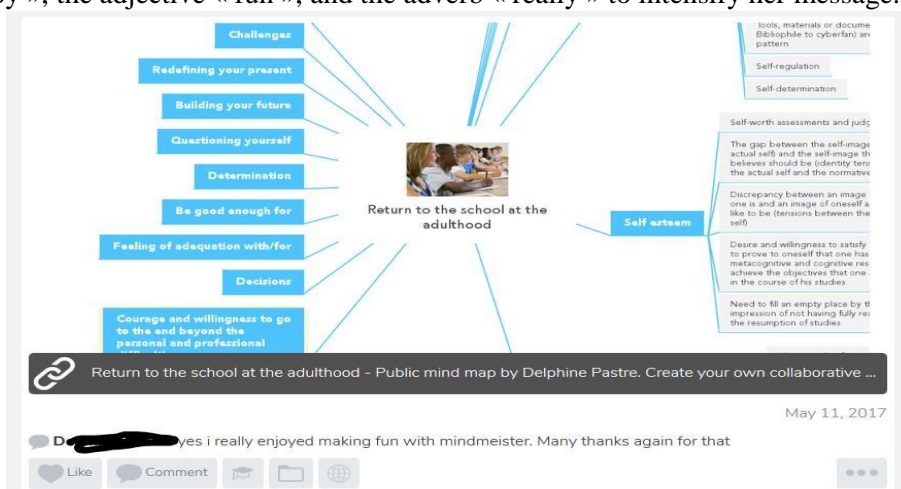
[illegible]y », the adjective « fun », and the adverb « really » to intensify her message.

Challenges

Redefining your present

Building your future

Questioning yourself

Determination

Be good enough for

Feeling of adequation with/for

Decisions

Courage and willingness to go to the end beyond the personal and professional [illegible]

Return to the school at the adulthood

Self esteem

tools, materials or docume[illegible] Bibliophile to cyberfan) ar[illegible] pattern

Self-regulation

Self-determination

Self-worth assessments and judg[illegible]

The gap between the self-image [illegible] actual self) and the self-image th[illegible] believes should be (identity tens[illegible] the actual self and the normative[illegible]

Discrepancy between an image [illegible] one is and an image of oneself a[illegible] like to be (tensions between the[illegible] self)

Desire and willingness to satisfy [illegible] to prove to oneself that one has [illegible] metacognitive and cognitive res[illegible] achieve the objectives that one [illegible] in the course of his studies

Need to fill an empty place by t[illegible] impression of not having fully re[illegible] the resumption of studies

Return to the school at the adulthood - Public mind map by Delphine Pastre. Create your own collaborative ...

May 11, 2017

D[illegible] yes i really enjoyed making fun with mindmeister. Many thanks again for that

Like Comment